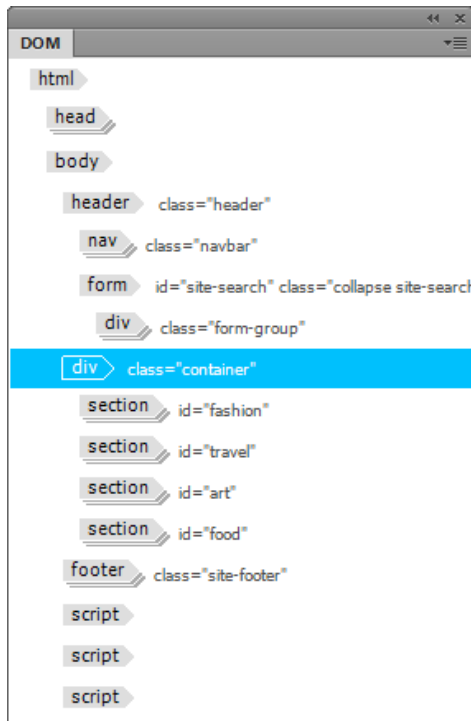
DOM

html
head
body
header class="header"
nav class="navbar"
form id="site-search" class="collapse site-search
div class="form-group"
div class="container"
section id="fashion"
section id="travel"
section id="art"
section id="food"
footer class="site-footer"
script
script
script